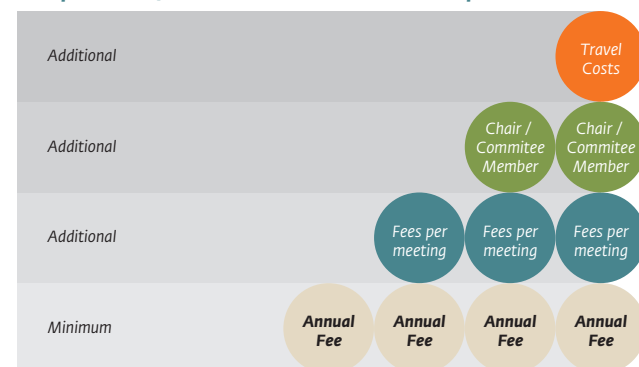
Additional

Travel Costs

Additional

Chair / Commitee Member

Chair / Commitee Member

Additional

Fees per meeting

Fees per meeting

Fees per meeting

Minimum

Annual Fee

Annual Fee

Annual Fee

Annual Fee